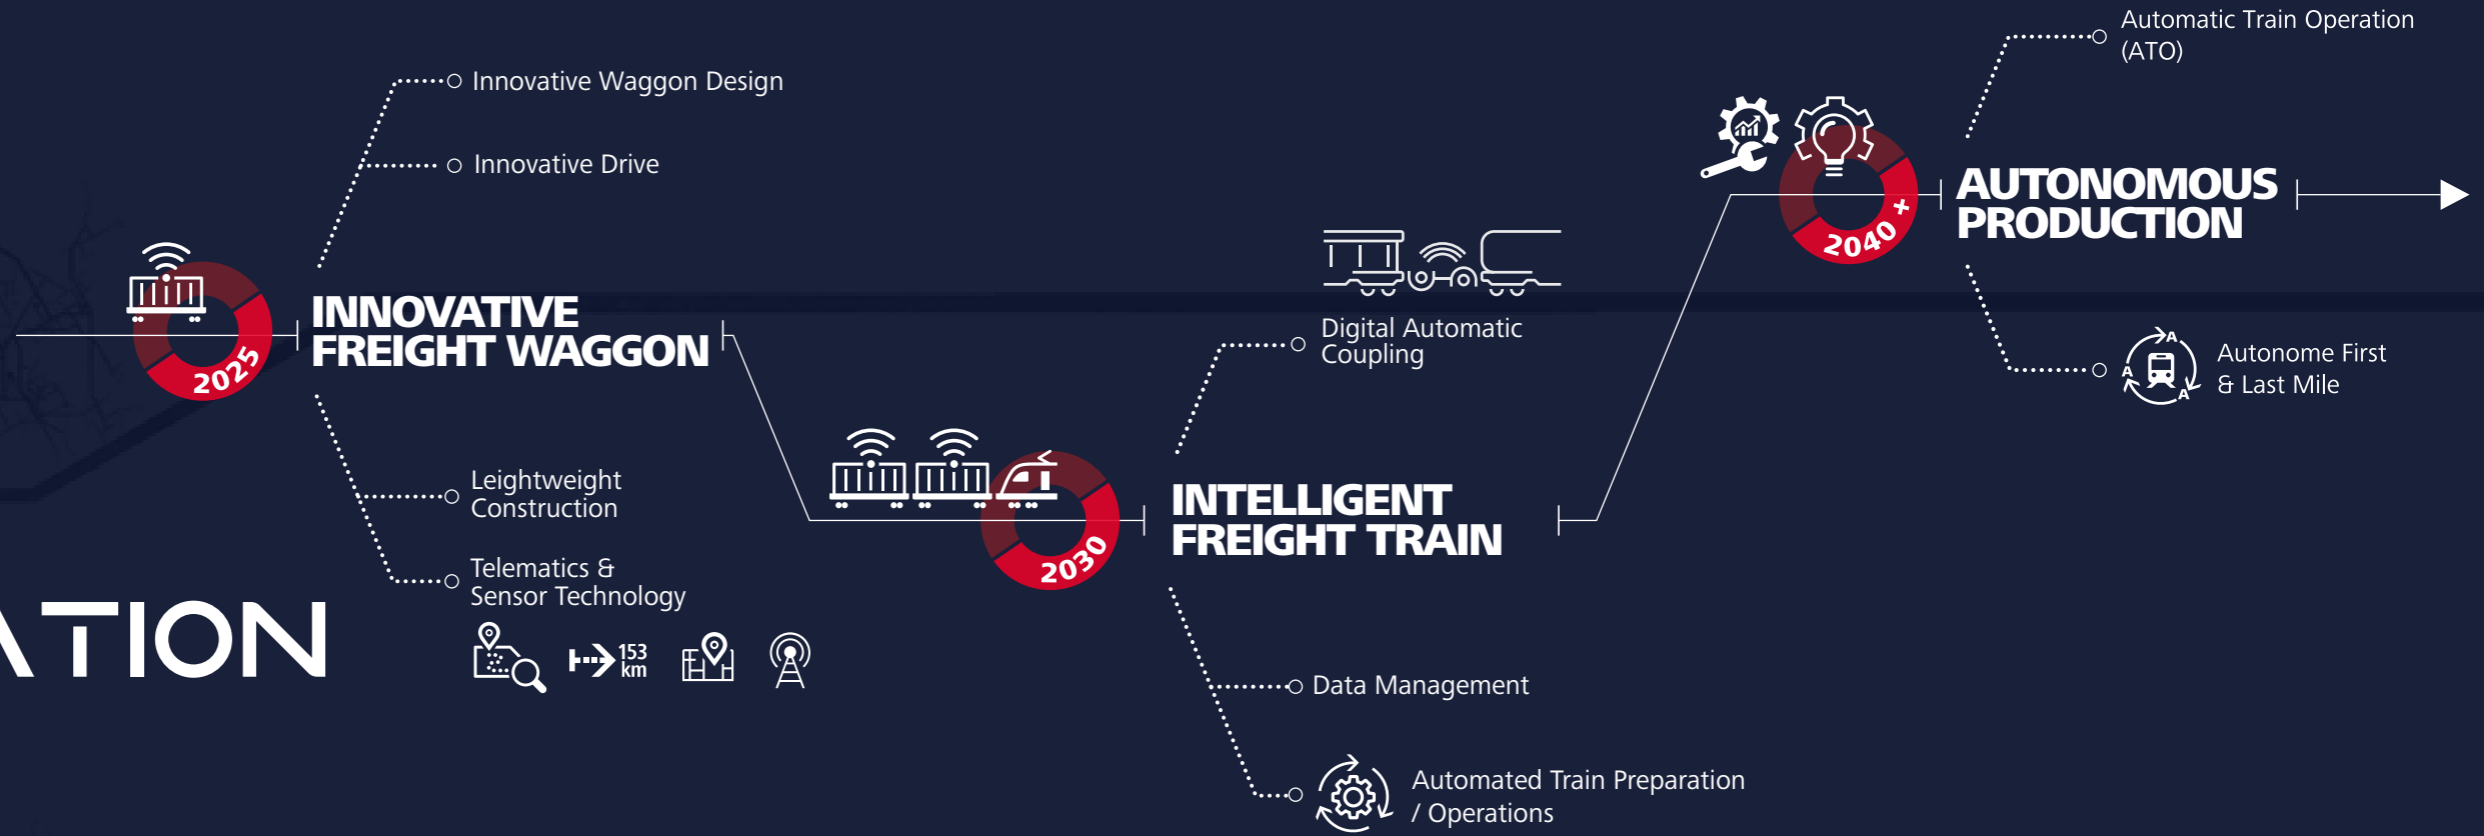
ATION

2025

INNOVATIVE FREIGHT WAGGON

Innovative Waggon Design

Innovative Drive

Leightweight Construction

Telematics & Sensor Technology

153 km

2030

INTELLIGENT FREIGHT TRAIN

Digital Automatic Coupling

Data Management

Automated Train Preparation / Operations

2040+

AUTONOMOUS PRODUCTION

Automatic Train Operation (ATO)

Autonome First & Last Mile